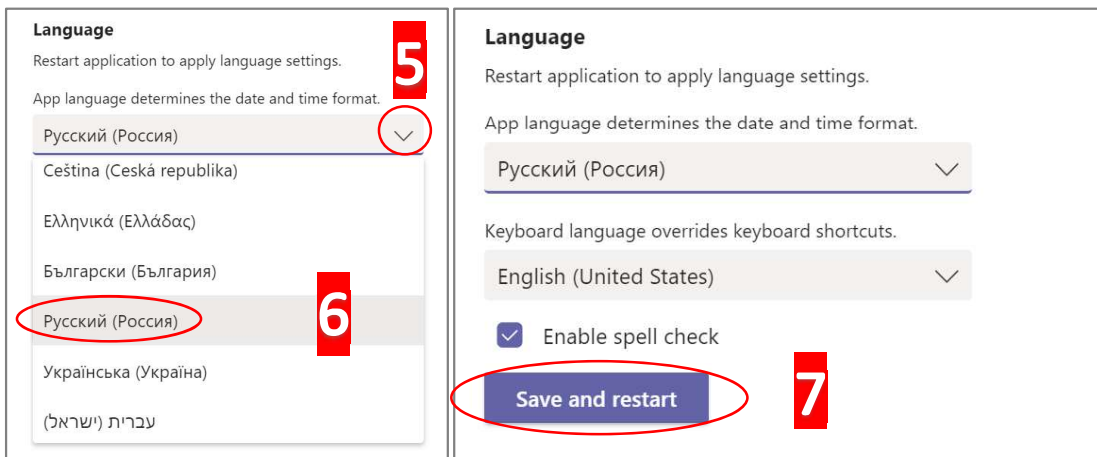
Language

Restart application to apply language settings.

5

App language determines the date and time format.

Русский (Россия)

Ceština (Ceská republika)

Ελληνικά (Ελλάδας)

Български (България)

6

Русский (Россия)

Українська (Україна)

עברית (ישראל)

Language

Restart application to apply language settings.

App language determines the date and time format.

Русский (Россия)

Keyboard language overrides keyboard shortcuts.

English (United States)

Enable spell check

Save and restart

7